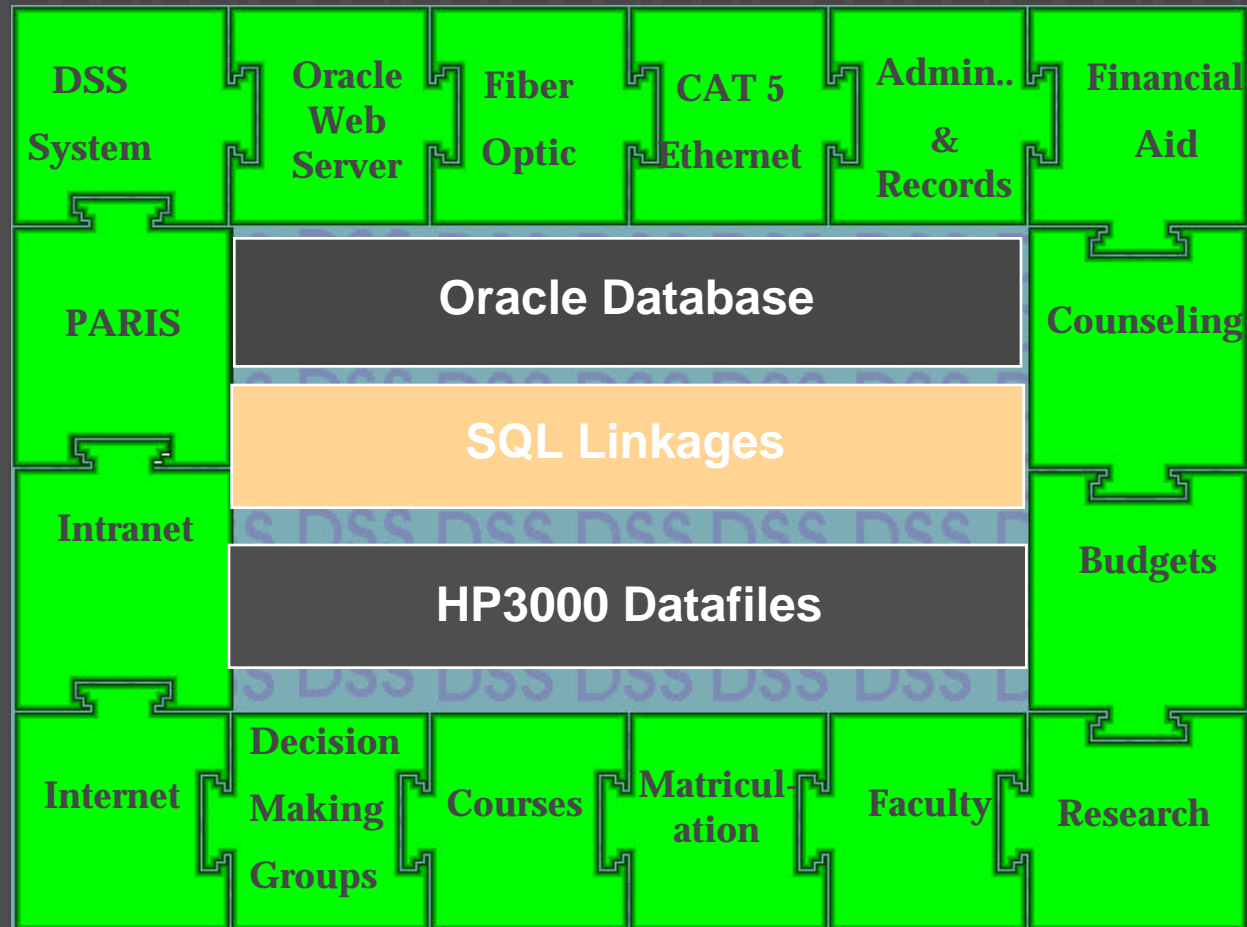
DSS System

Oracle Web Server

Fiber Optic

CAT 5 Ethernet

Admin.. & Records

Financial Aid

PARIS

Oracle Database

Counseling

SQL Linkages

Intranet

HP3000 Datafiles

Budgets

DSS DSS DSS DSS DSS

Internet

Decision Making Groups

Courses

Matricul-ation

Faculty

Research